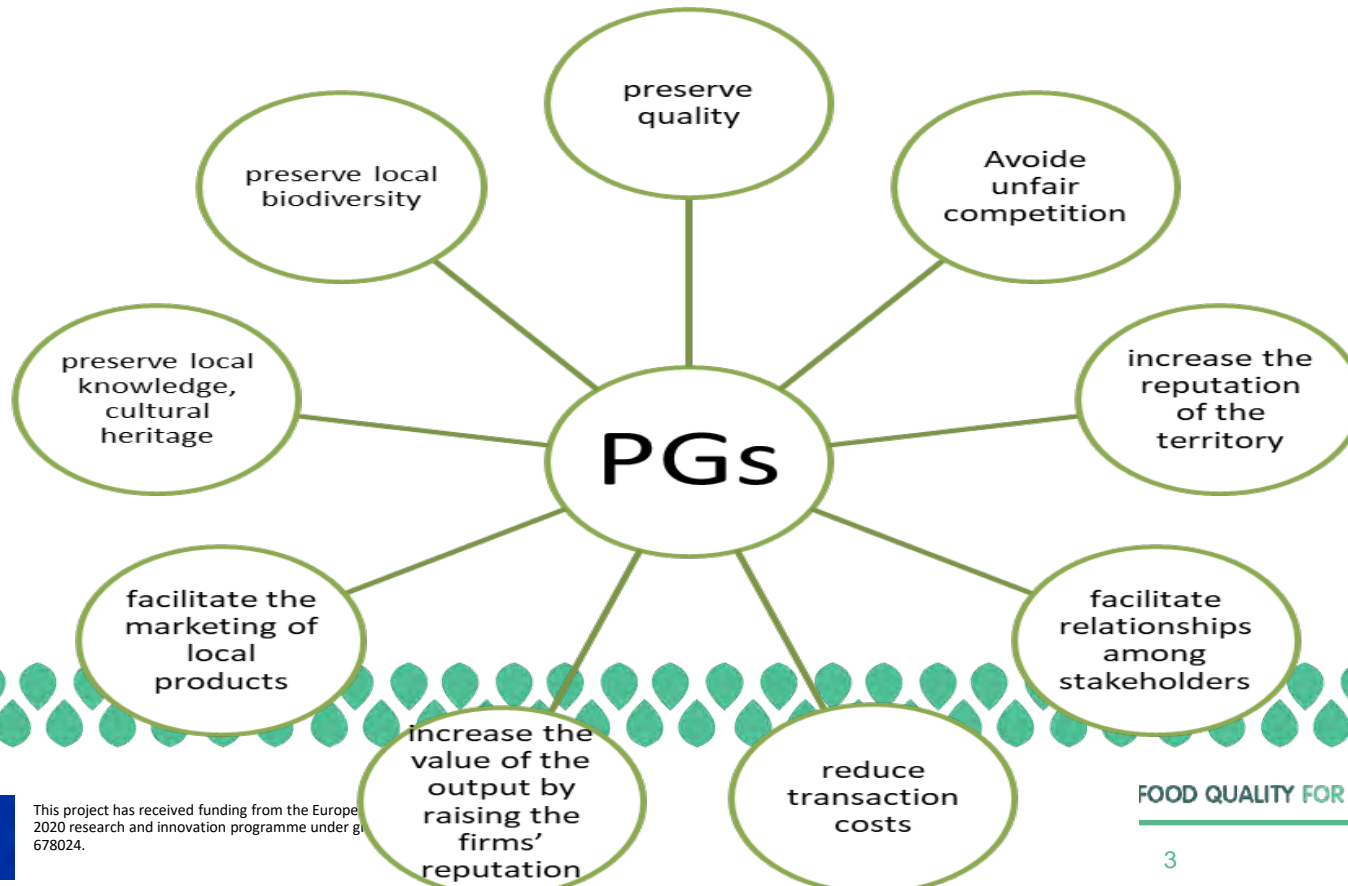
preserve quality

preserve local biodiversity

Avoide unfair competition

preserve local knowledge, cultural heritage

PGs

increase the reputation of the territory

facilitate the marketing of local products

facilitate relationships among stakeholders

increase the value of the output by raising the firms' reputation

reduce transaction costs

This project has received funding from the Europe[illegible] 2020 research and innovation programme under g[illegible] 678024.

FOOD QUALITY FOR

3